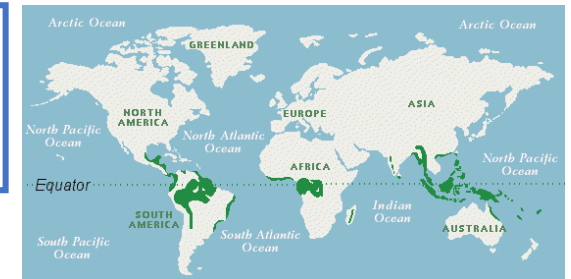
Arctic Ocean
Arctic Ocean
GREENLAND
NORTH AMERICA
EUROPE
ASIA
North Pacific Ocean
North Atlantic Ocean
North Pacific Ocean
AFRICA
Equator
SOUTH AMERICA
Indian Ocean
AUSTRALIA
South Pacific Ocean
South Atlantic Ocean